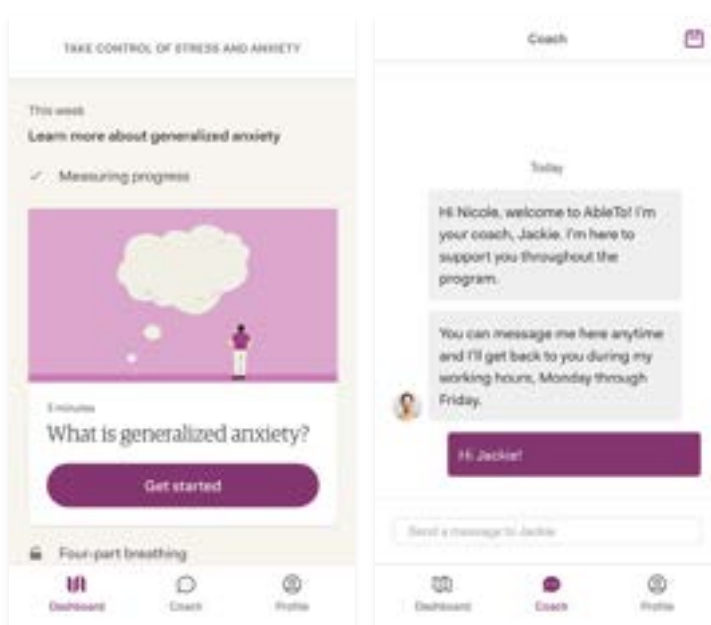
TAKE CONTROL OF STRESS AND ANXIETY

This week

Learn more about generalized anxiety

✓ Measuring progress

5 minutes

What is generalized anxiety?

Get started

Four-part breathing

Dashboard

Coach

Profile

Coach

Today

Hi Nicole, welcome to AbleTo! I'm your coach, Jackie. I'm here to support you throughout the program.

You can message me here anytime and I'll get back to you during my working hours, Monday through Friday.

Hi Jackie!

Send a message to Jackie

Dashboard

Coach

Profile